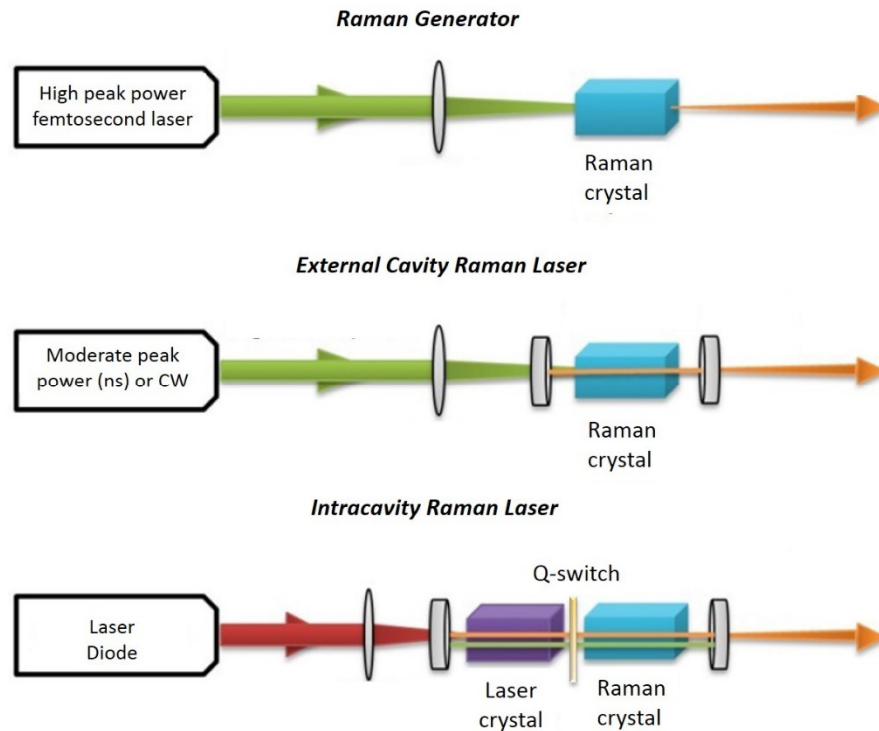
Raman Generator

High peak power femtosecond laser

Raman crystal

External Cavity Raman Laser

Moderate peak power (ns) or CW

Raman crystal

Intracavity Raman Laser

Q-switch

Laser Diode

Laser crystal

Raman crystal